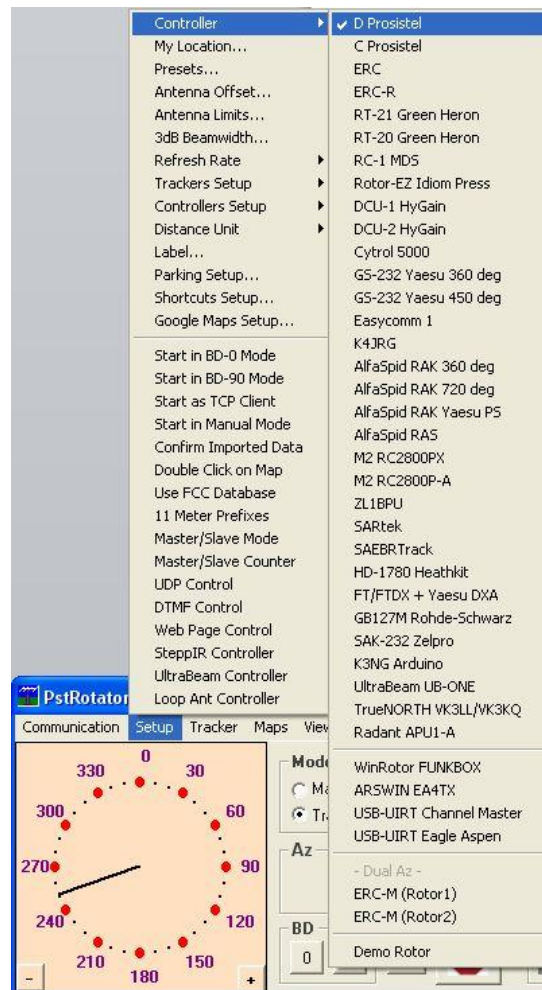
Controller
My Location...
Presets...
Antenna Offset...
Antenna Limits...
3dB Beamwidth...
Refresh Rate
Trackers Setup
Controllers Setup
Distance Unit
Label...
Parking Setup...
Shortcuts Setup...
Google Maps Setup...

Start in BD-0 Mode
Start in BD-90 Mode
Start as TCP Client
Start in Manual Mode
Confirm Imported Data
Double Click on Map
Use FCC Database
11 Meter Prefixes
Master/Slave Mode
Master/Slave Counter
UDP Control
DTMF Control
Web Page Control
SteppIR Controller
UltraBeam Controller
Loop Ant Controller

✔ D Prosistel
C Prosistel
ERC
ERC-R
RT-21 Green Heron
RT-20 Green Heron
RC-1 MDS
Rotor-EZ Idiom Press
DCU-1 HyGain
DCU-2 HyGain
Cytrol 5000
GS-232 Yaesu 360 deg
GS-232 Yaesu 450 deg
Easycomm 1
K4JRG
AlfaSpid RAK 360 deg
AlfaSpid RAK 720 deg
AlfaSpid RAK Yaesu PS
AlfaSpid RAS
M2 RC2800PX
M2 RC2800P-A
ZL1BPU
SARtek
SAEBRTrack
HD-1780 Heathkit
FT/FTDX + Yaesu DXA
GB127M Rohde-Schwarz
SAK-232 Zelpro
K3NG Arduino
UltraBeam UB-ONE
TrueNORTH VK3LL/VK3KQ
Radant APU1-A

WinRotor FUNKBOX
ARSWIN EA4TX
USB-UIRT Channel Master
USB-UIRT Eagle Aspen

- Dual Az -
ERC-M (Rotor1)
ERC-M (Rotor2)

Demo Rotor

PstRotator
Communication Setup Tracker Maps View

0 30 60 90 120 150 180 210 240 270 300 330
- +

Mode
Ma
Tr
Az
BD
0